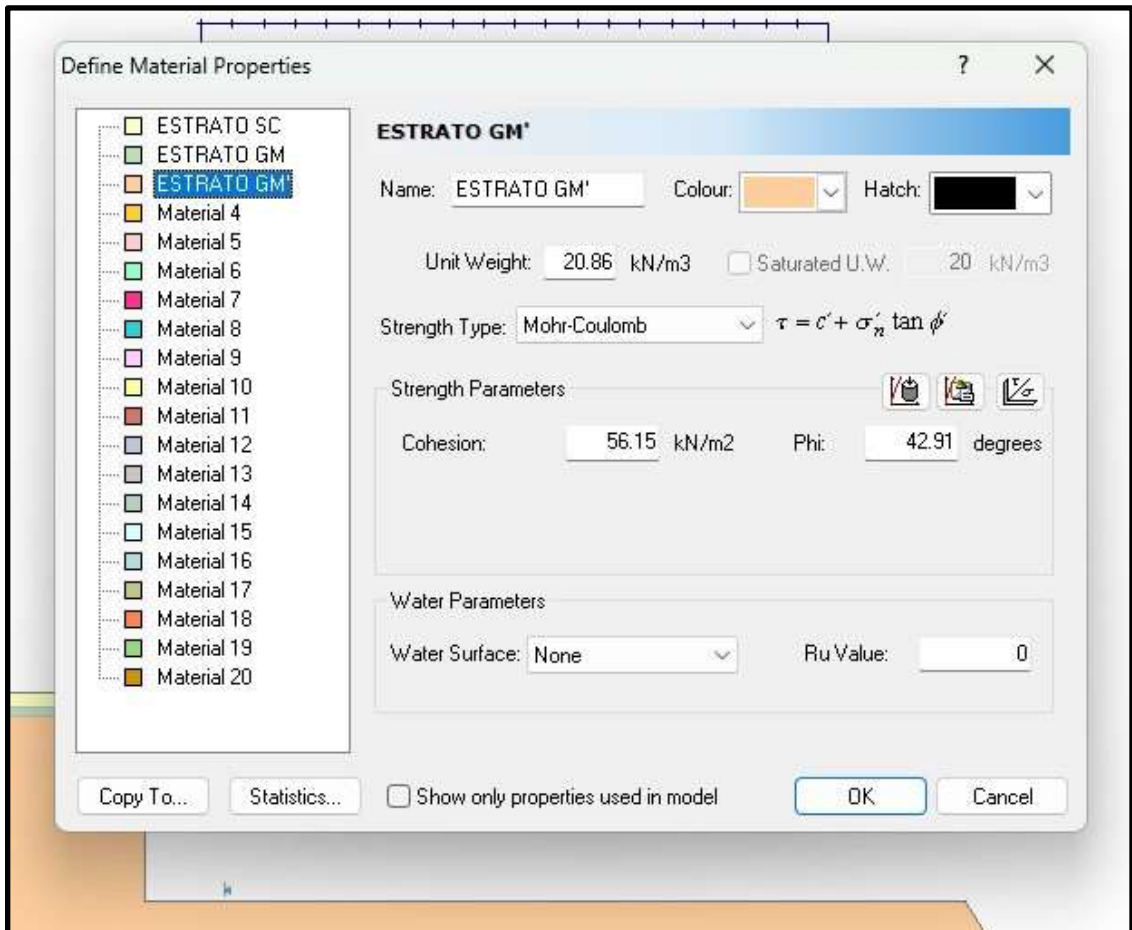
Define Material Properties

?

ESTRATO SC
ESTRATO GM
ESTRATO GM'
Material 4
Material 5
Material 6
Material 7
Material 8
Material 9
Material 10
Material 11
Material 12
Material 13
Material 14
Material 15
Material 16
Material 17
Material 18
Material 19
Material 20

ESTRATO GM'

Name: ESTRATO GM' Colour: Hatch:

Unit Weight: 20.86 kN/m3 Saturated U.W. 20 kN/m3

Strength Type: Mohr-Coulomb $\tau = c' + \sigma_n' \tan \phi'$

Strength Parameters

Cohesion: 56.15 kN/m2 Phi: 42.91 degrees

Water Parameters

Water Surface: None Ru Value: 0

Copy To... Statistics... Show only properties used in model OK Cancel